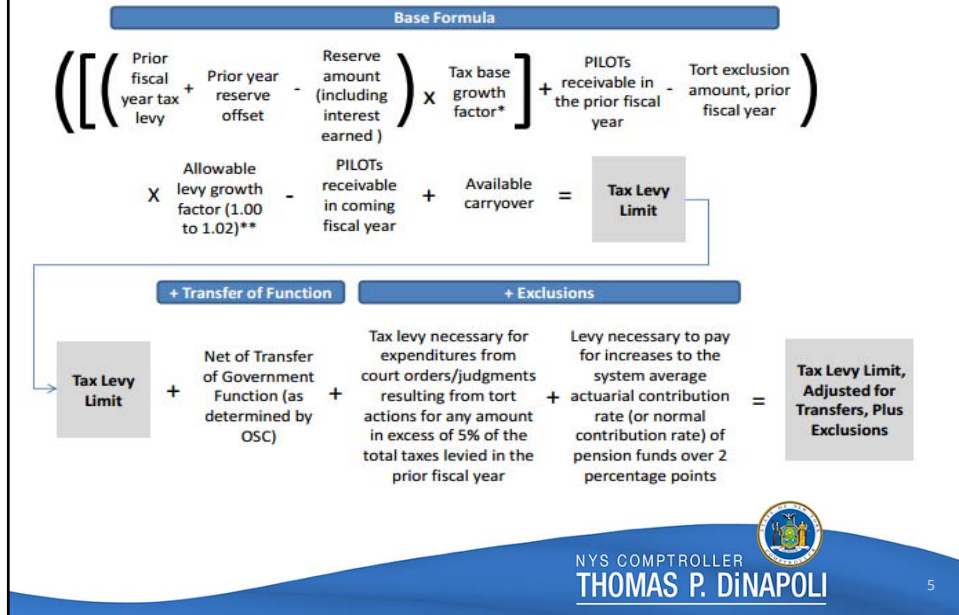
Base Formula

([( Prior fiscal year tax levy + Prior year reserve offset - Reserve amount (including interest earned ) ) X Tax base growth factor* ] + PILOTs receivable in the prior fiscal year - Tort exclusion amount, prior fiscal year )

X Allowable levy growth factor (1.00 to 1.02)** - PILOTs receivable in coming fiscal year + Available carryover = Tax Levy Limit

+ Transfer of Function

+ Exclusions

Tax Levy Limit + Net of Transfer of Government Function (as determined by OSC) + Tax levy necessary for expenditures from court orders/judgments resulting from tort actions for any amount in excess of 5% of the total taxes levied in the prior fiscal year + Levy necessary to pay for increases to the system average actuarial contribution rate (or normal contribution rate) of pension funds over 2 percentage points = Tax Levy Limit, Adjusted for Transfers, Plus Exclusions

NYS COMPTROLLER
THOMAS P. DiNAPOLI

5